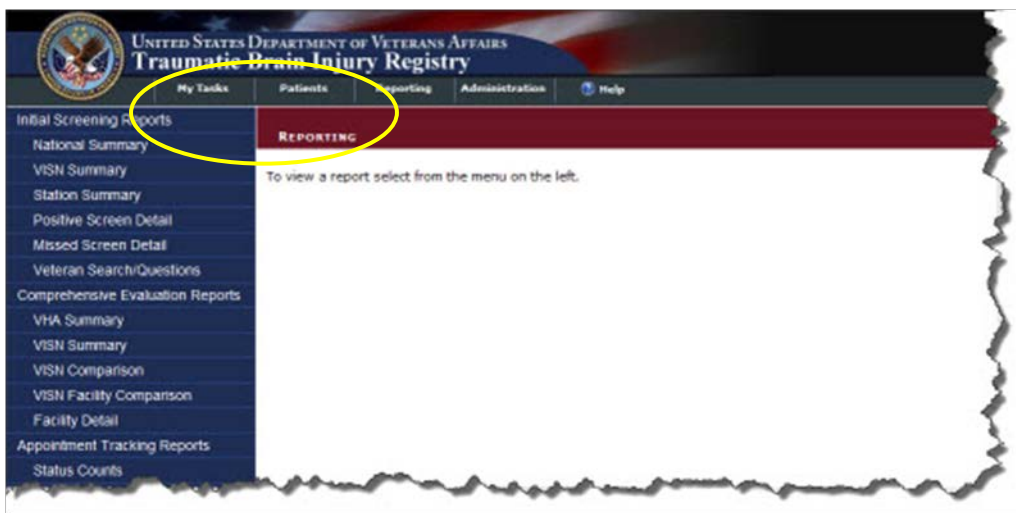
United States Department of Veterans Affairs
Traumatic Brain Injury Registry

My Tasks | Patients | Reporting | Administration | Help

Initial Screening Reports
National Summary
VISN Summary
Station Summary
Positive Screen Detail
Missed Screen Detail
Veteran Search/Questions
Comprehensive Evaluation Reports
VHA Summary
VISN Summary
VISN Comparison
VISN Facility Comparison
Facility Detail
Appointment Tracking Reports
Status Counts

Reporting

To view a report select from the menu on the left.